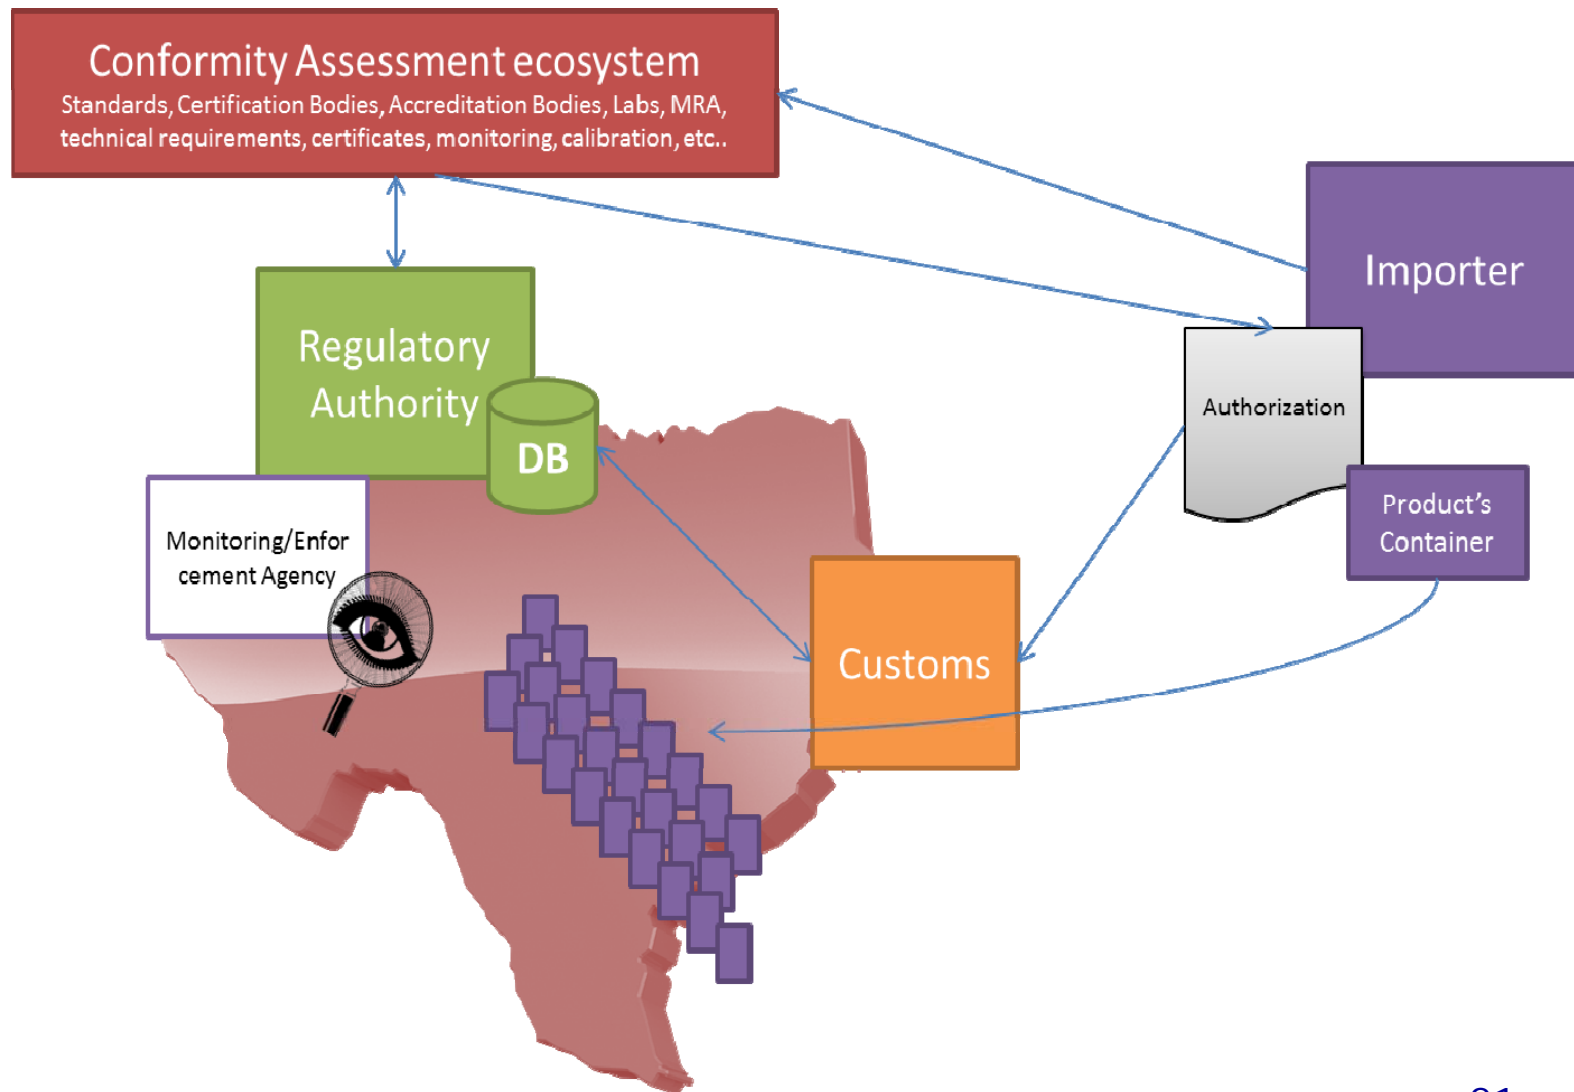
Conformity Assessment ecosystem
Standards, Certification Bodies, Accreditation Bodies, Labs, MRA, technical requirements, certificates, monitoring, calibration, etc..

Regulatory Authority

DB

Importer

Authorization

Product's Container

Monitoring/Enforcement Agency

Customs

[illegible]